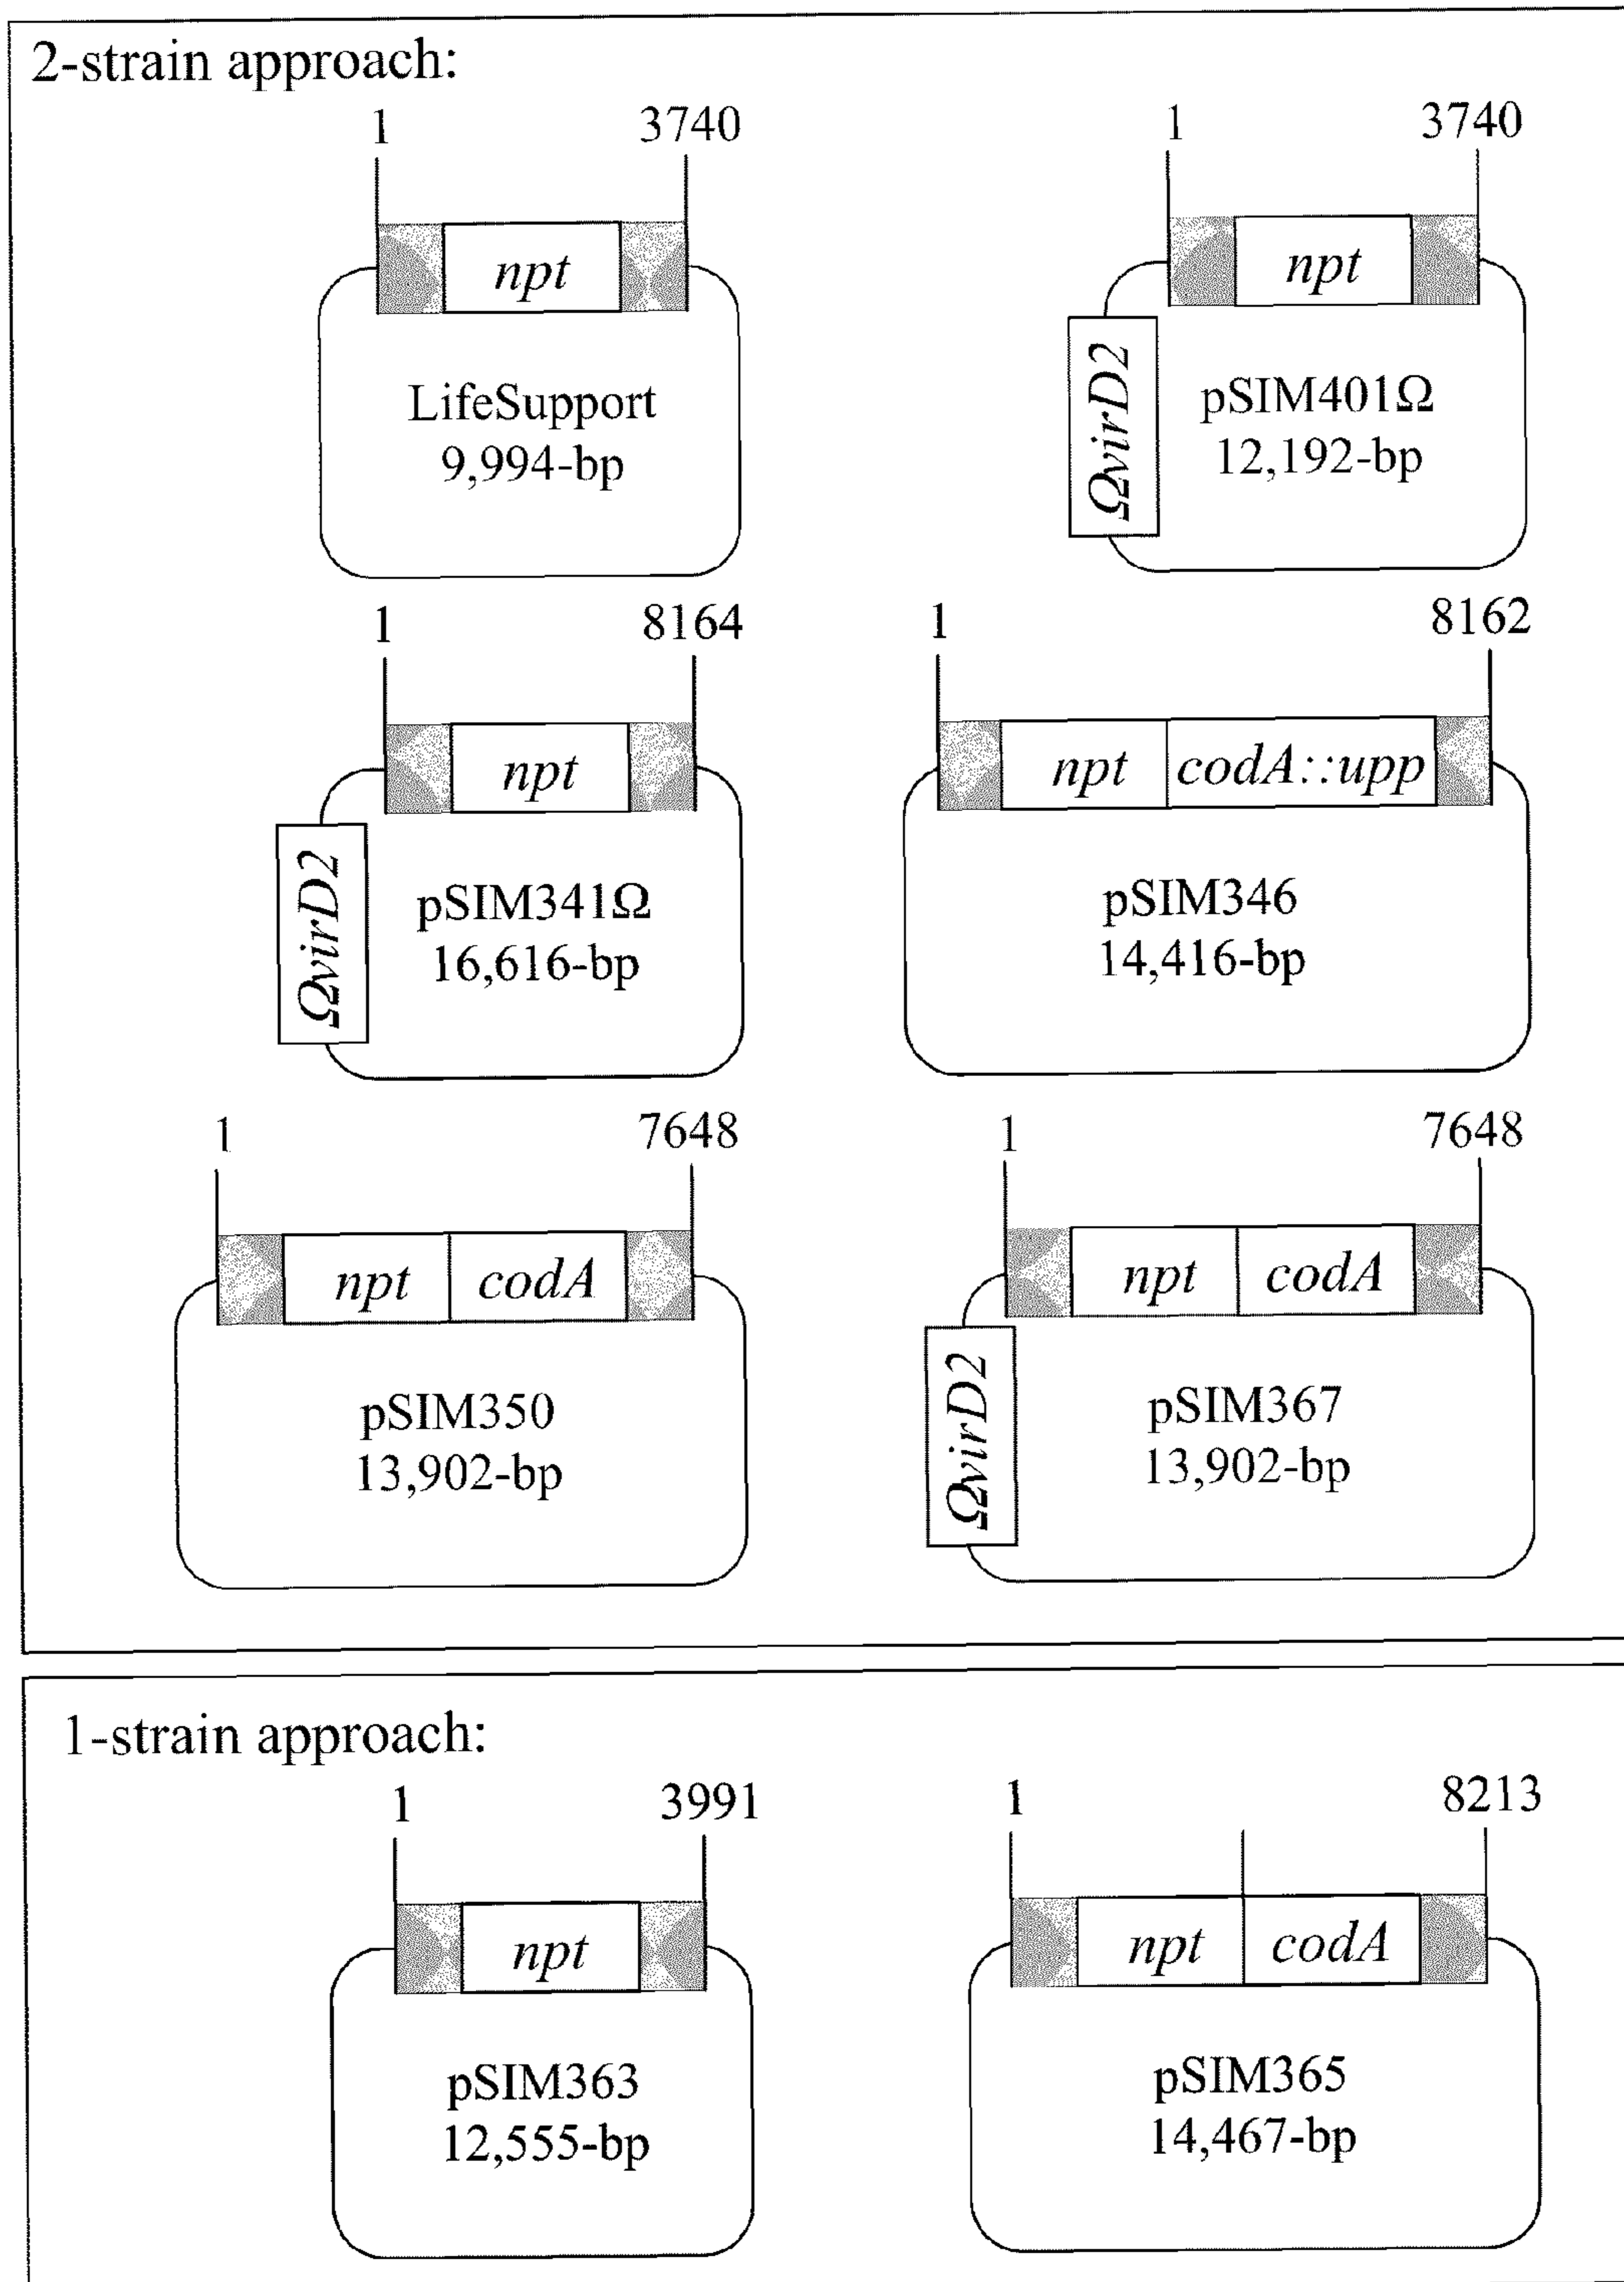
2-strain approach:

1 3740
npt
LifeSupport
9,994-bp

1 3740
npt
ΩvirD2
pSIM401Ω
12,192-bp

1 8164
npt
ΩvirD2
pSIM341Ω
16,616-bp

1 8162
npt codA::upp
pSIM346
14,416-bp

1 7648
npt codA
pSIM350
13,902-bp

1 7648
npt codA
ΩvirD2
pSIM367
13,902-bp

1-strain approach:

1 3991
npt
pSIM363
12,555-bp

1 8213
npt codA
pSIM365
14,467-bp